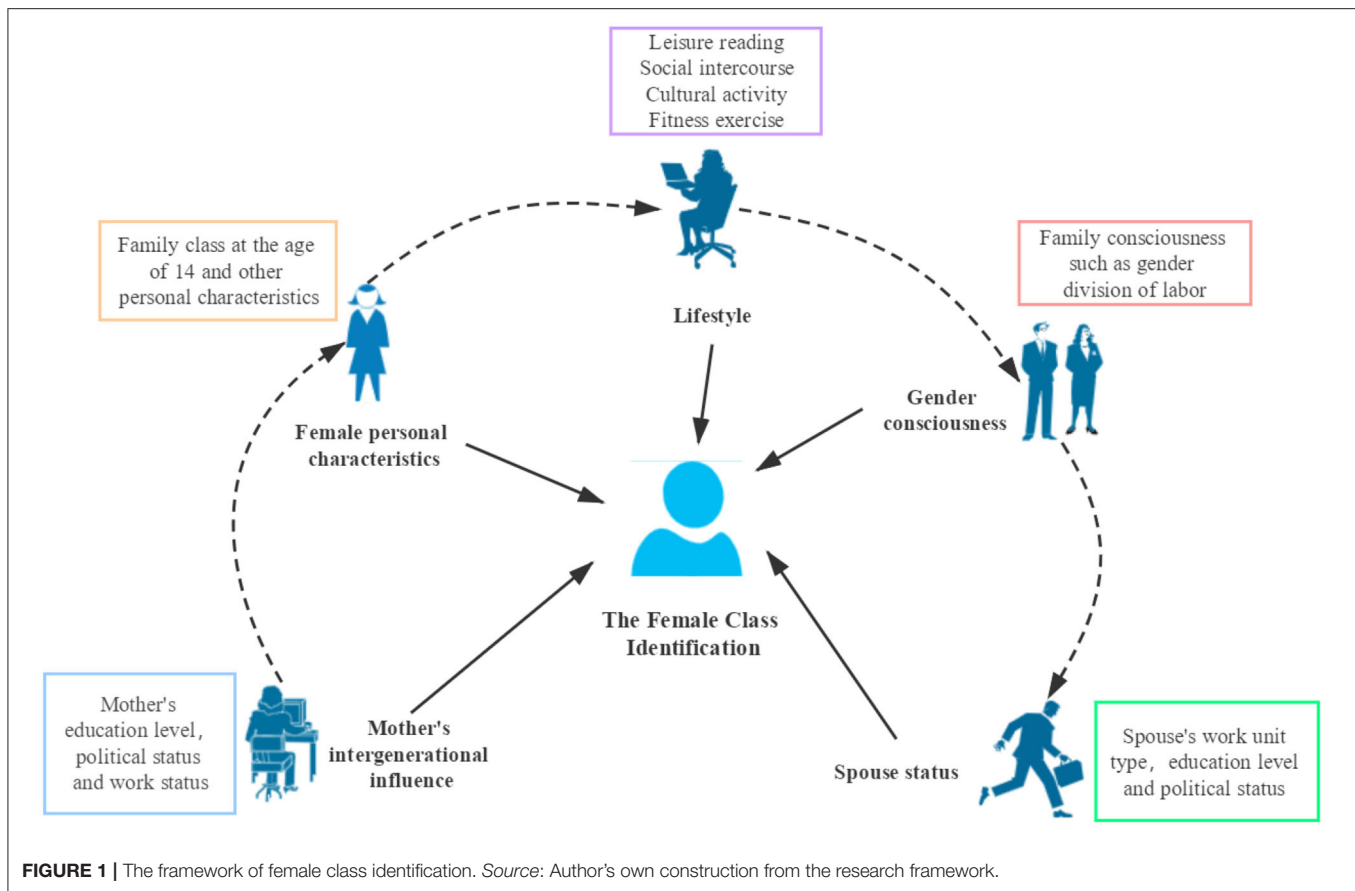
Leisure reading
Social intercourse
Cultural activity
Fitness exercise

Family class at the age of 14 and other personal characteristics

Family consciousness such as gender division of labor

Lifestyle

Gender consciousness

Female personal characteristics

The Female Class Identification

Mother's education level， political status and work status

Mother's intergenerational influence

Spouse status

Spouse's work unit type， education level and political status

FIGURE 1 | The framework of female class identification. Source: Author's own construction from the research framework.